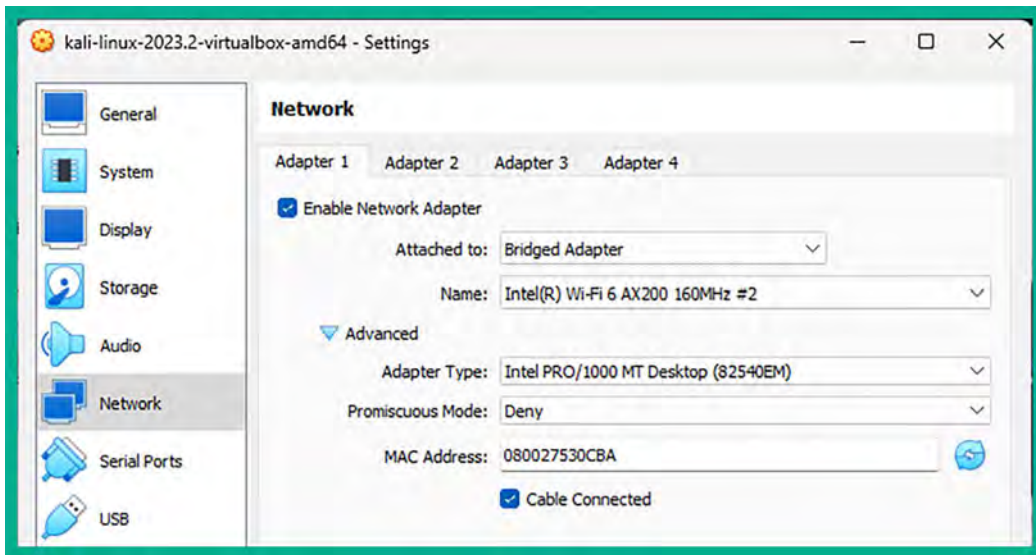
kali-linux-2023.2-virtualbox-amd64 - Settings

General
System
Display
Storage
Audio
Network
Serial Ports
USB

Network

Adapter 1 Adapter 2 Adapter 3 Adapter 4

Enable Network Adapter

Attached to: Bridged Adapter

Name: Intel(R) Wi-Fi 6 AX200 160MHz #2

Advanced

Adapter Type: Intel PRO/1000 MT Desktop (82540EM)

Promiscuous Mode: Deny

MAC Address: 080027530CBA

Cable Connected